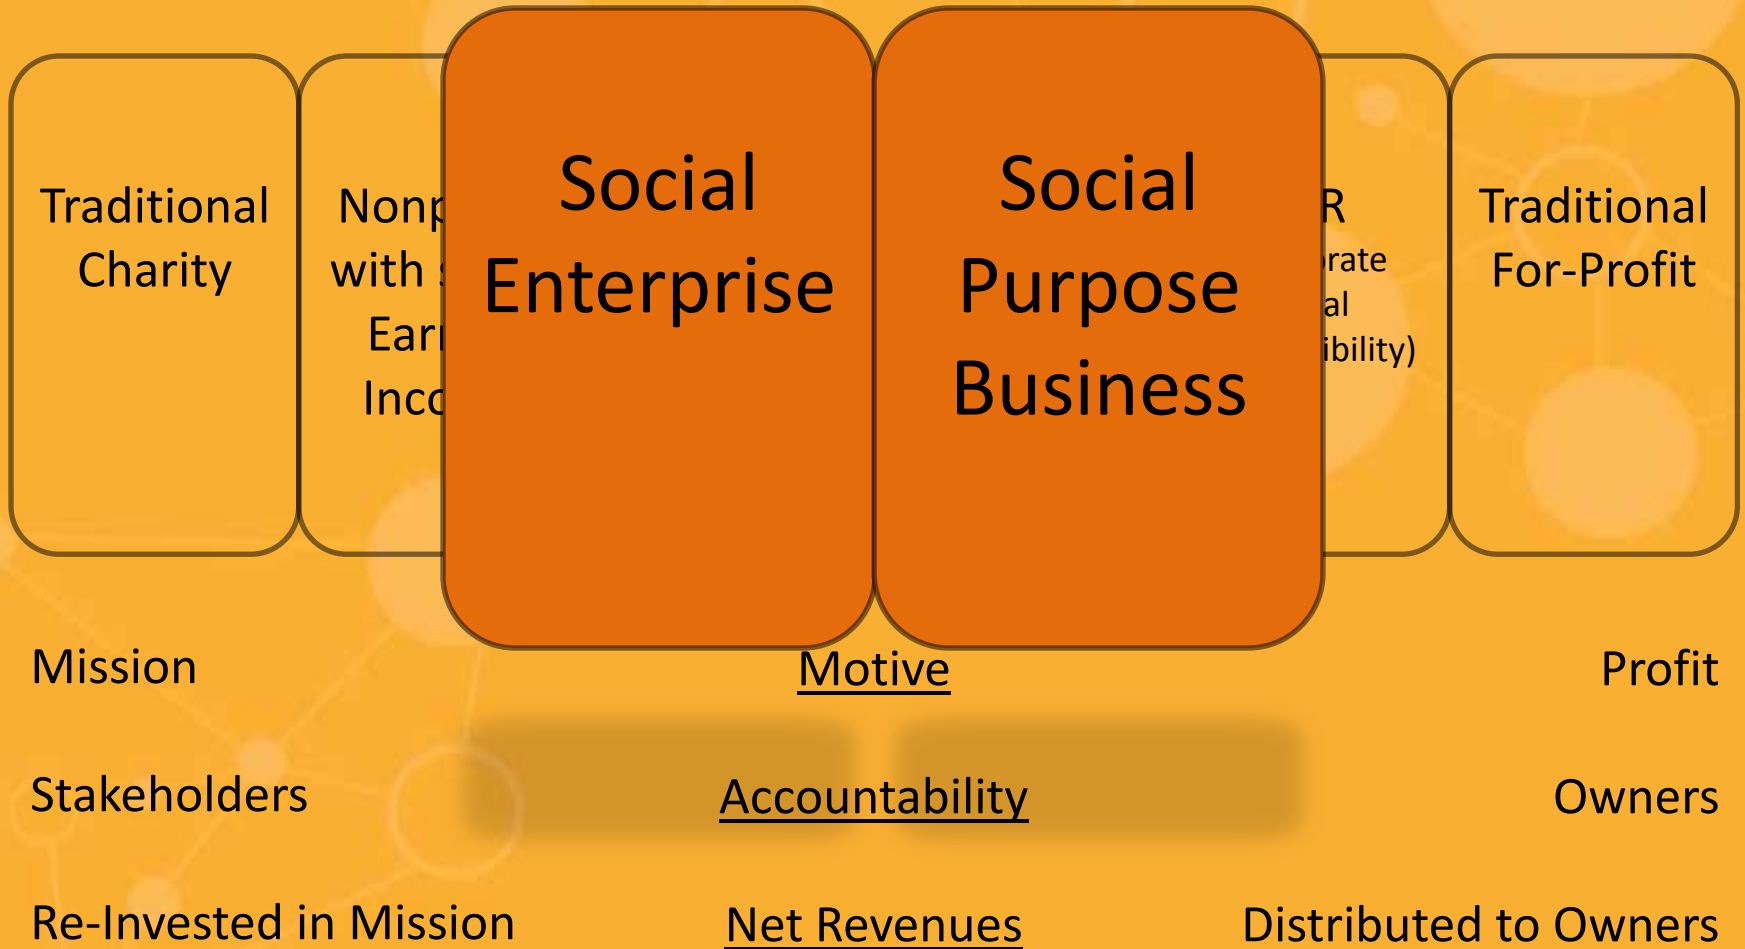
Traditional Charity

Nonp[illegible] with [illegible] Earn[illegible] Inco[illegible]

Social Enterprise

Social Purpose Business

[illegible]R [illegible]rate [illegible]al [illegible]ibility)

Traditional For-Profit

Mission

Motive

Profit

Stakeholders

Accountability

Owners

Re-Invested in Mission

Net Revenues

Distributed to Owners